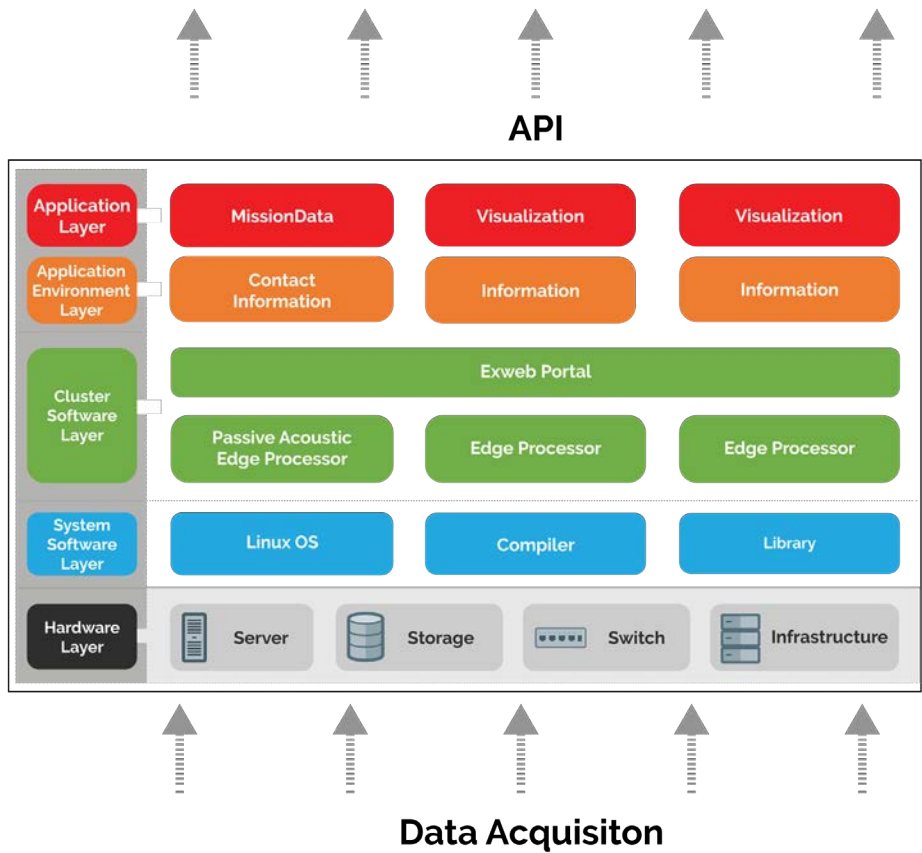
API

Application Layer

MissionData

Visualization

Visualization

Application Environment Layer

Contact Information

Information

Information

Cluster Software Layer

Exweb Portal

Passive Acoustic Edge Processor

Edge Processor

Edge Processor

System Software Layer

Linux OS

Compiler

Library

Hardware Layer

Server

Storage

Switch

Infrastructure

Data Acquisiton